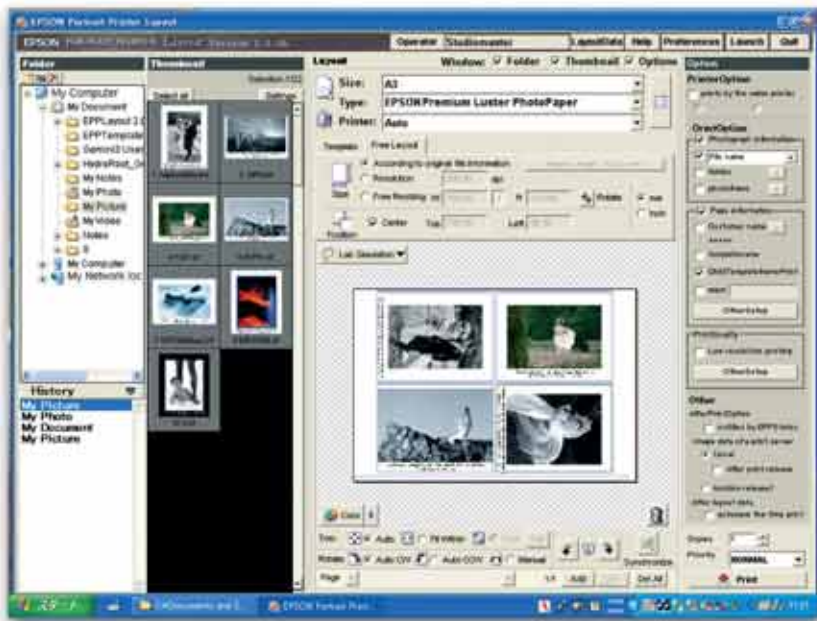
EPSON Portrait Printer Layout

EPSON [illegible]

Operator Studiomaster

LayoutData Help Preferences Launch Quit

Folder

Thumbnail

Selection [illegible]

Select all

Settings

My Computer

My Document

EPPLayout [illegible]

EPPTemplate

Gemini3 User

HydraRoot_Gr

My Notes

My Photo

My Picture

My Videos

Notes

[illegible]

My Computer

My Network loc

History

My Picture

My Photo

My Document

My Picture

Layout

Window: Folder Thumbnail Options

Size: A3

Type: EPSON Premium Luster PhotoPaper

Printer: Auto

Template

Free Layout

According to original file information

Resolution

Free Resizing

Rotate

Center

Top

Left

Position

Lab Simulation

Copies

Priority NORMAL

Print

Option

PrinterOption

OrderOption

Photograph information

File name

Other

Page

Del All

Synchronize